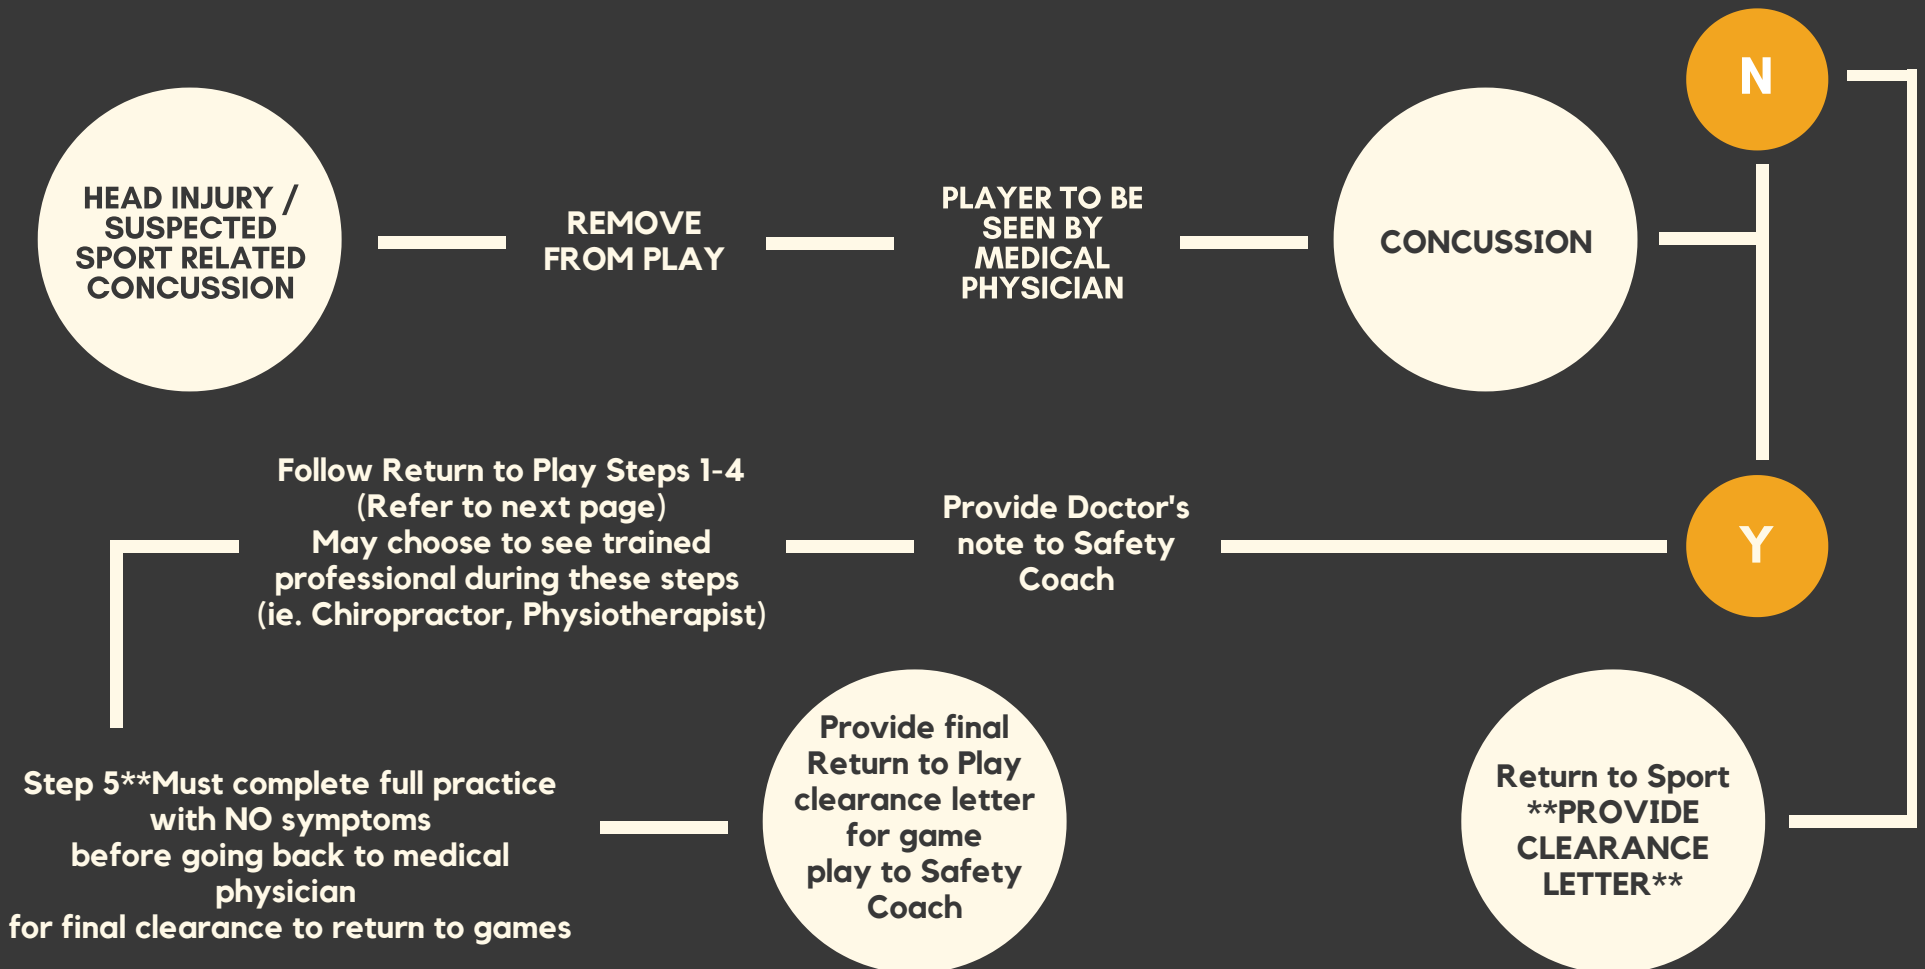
HEAD INJURY / SUSPECTED SPORT RELATED CONCUSSION

REMOVE FROM PLAY

PLAYER TO BE SEEN BY MEDICAL PHYSICIAN

CONCUSSION

N

Y

Provide Doctor's note to Safety Coach

Follow Return to Play Steps 1-4
(Refer to next page)
May choose to see trained professional during these steps
(ie. Chiropractor, Physiotherapist)

Step 5**Must complete full practice with NO symptoms
before going back to medical physician
for final clearance to return to games

Provide final Return to Play clearance letter for game play to Safety Coach

Return to Sport **PROVIDE CLEARANCE LETTER**